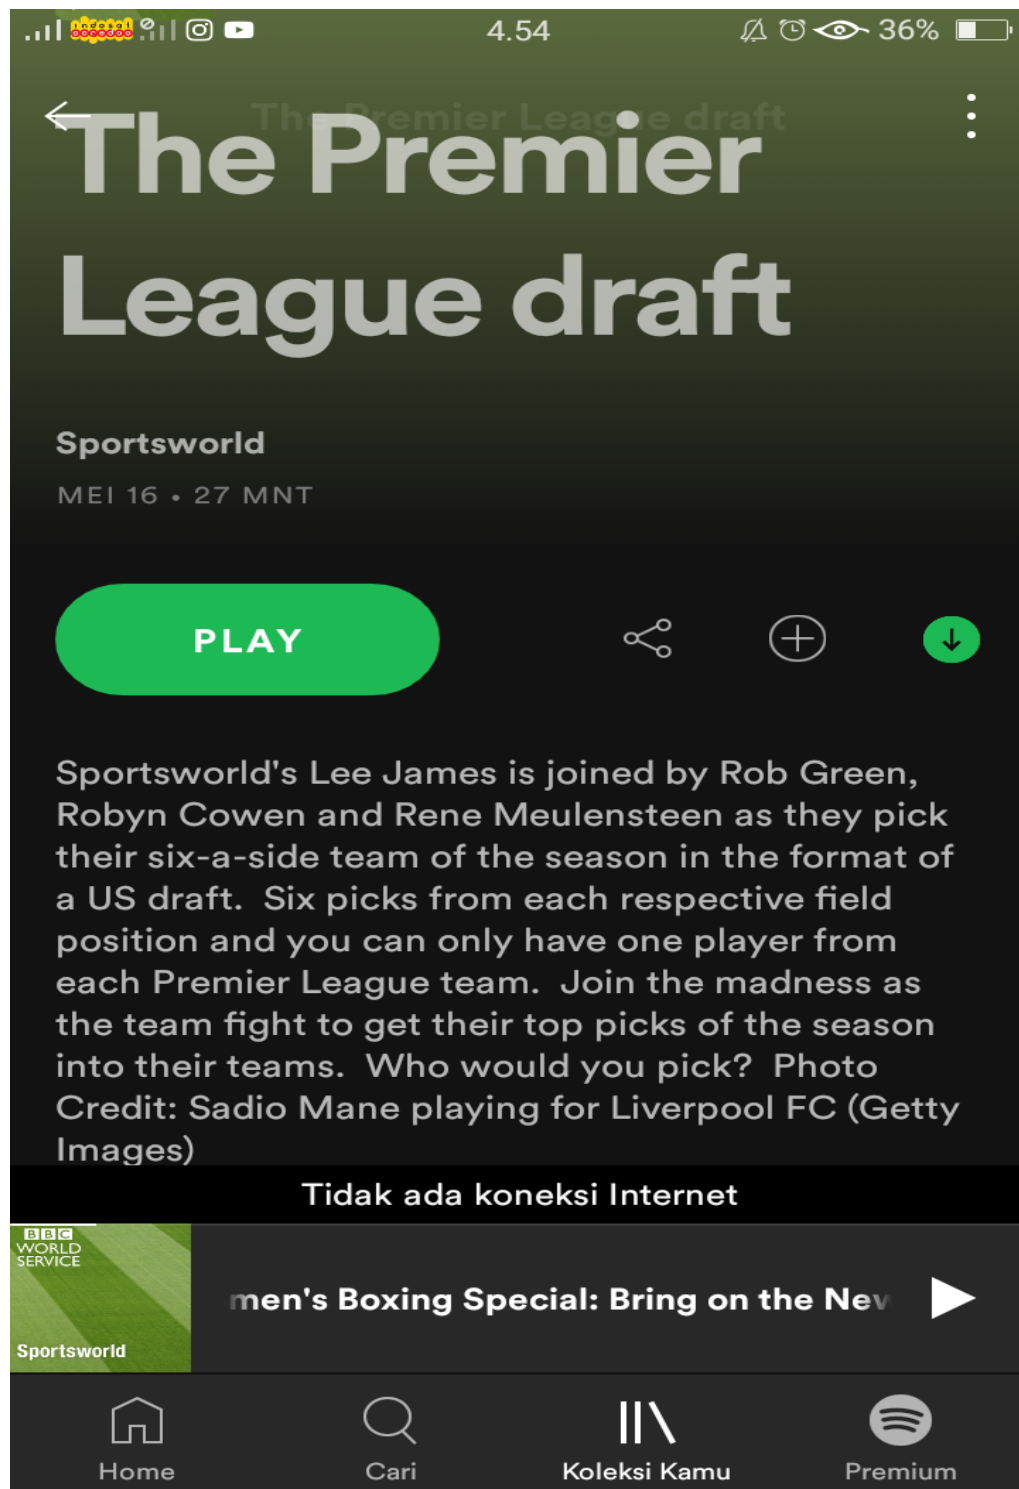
4.54 36%

The Premier League draft

The Premier League draft

Sportsworld

MEI 16 • 27 MNT

PLAY

Sportsworld's Lee James is joined by Rob Green, Robyn Cowen and Rene Meulensteen as they pick their six-a-side team of the season in the format of a US draft. Six picks from each respective field position and you can only have one player from each Premier League team. Join the madness as the team fight to get their top picks of the season into their teams. Who would you pick? Photo Credit: Sadio Mane playing for Liverpool FC (Getty Images)

Tidak ada koneksi Internet

BBC WORLD SERVICE

Sportsworld

men's Boxing Special: Bring on the New

Home

Cari

Koleksi Kamu

Premium